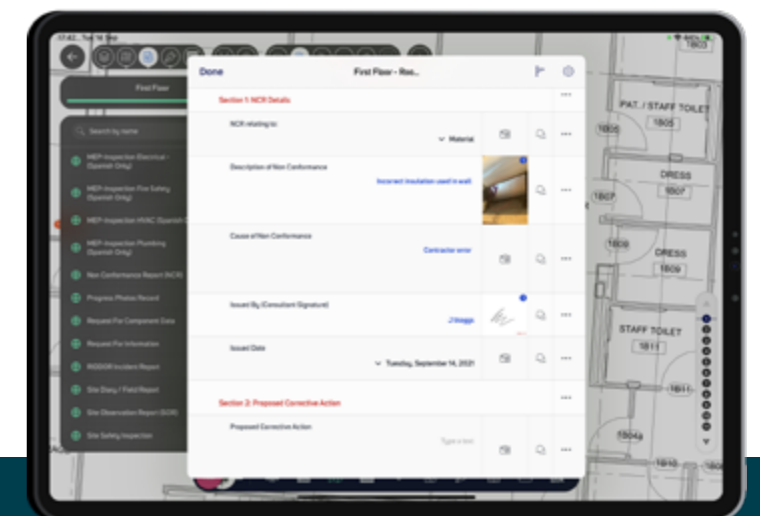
17:42 Tue 14 Sep

First Floor

Search by name

MEP-Inspection Electrical (Spanish Only)

MEP-Inspection Fire Safety (Spanish Only)

MEP-Inspection HVAC (Spanish Only)

MEP-Inspection Plumbing (Spanish Only)

Non Conformance Report (NCR)

Progress Photos Record

Request For Component Data

Request For Information

RIDDOR Incident Report

Site Diary / Field Report

Site Observation Report (SOR)

Site Safety Inspection

Done

First Floor - Roo...

Section 1: NCR Details

NCR relating to

Material

Description of Non Conformance

Incorrect insulation used in wall

Cause of Non Conformance

Contractor error

Issued By (Consultant Signature)

J bloggs

Issued Date

Tuesday, September 14, 2021

Section 2: Proposed Corrective Action

Proposed Corrective Action

Type a text

1803

PAT. / STAFF TOILET
1805

1806

DRESS
1807

1807

1808

DRESS
1809

STAFF TOILET
1811

1811

1804a

1810